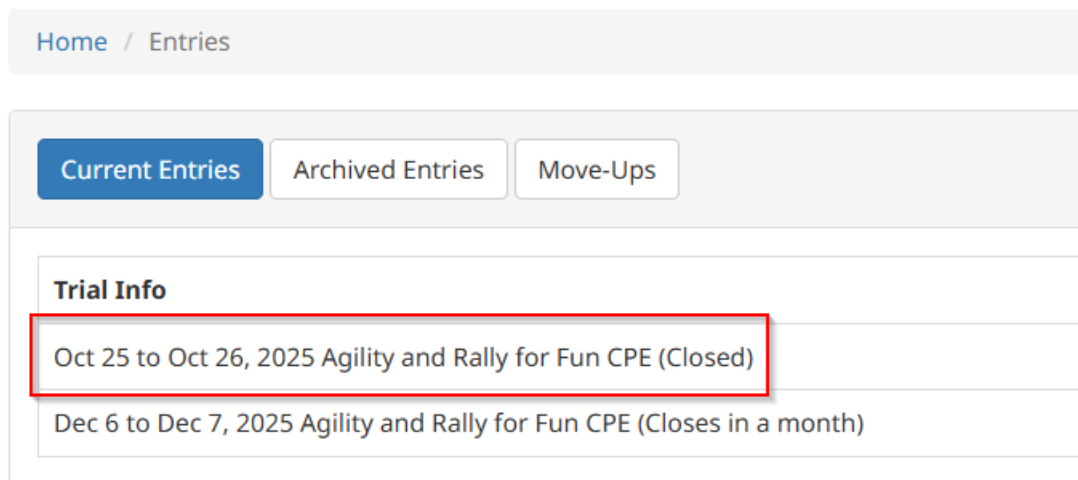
Home / Entries

Current Entries | Archived Entries | Move-Ups

| Trial Info |
|---|
| Oct 25 to Oct 26, 2025 Agility and Rally for Fun CPE (Closed) |
| Dec 6 to Dec 7, 2025 Agility and Rally for Fun CPE (Closes in a month) |